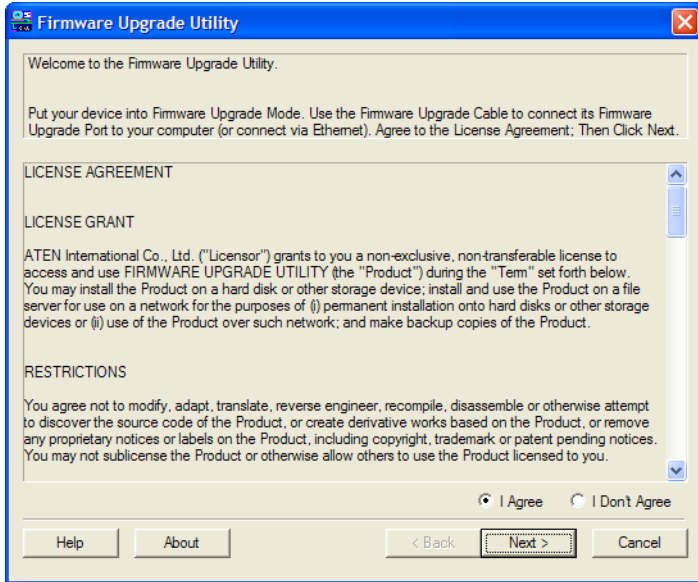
Firmware Upgrade Utility

Welcome to the Firmware Upgrade Utility.

Put your device into Firmware Upgrade Mode. Use the Firmware Upgrade Cable to connect its Firmware Upgrade Port to your computer (or connect via Ethernet). Agree to the License Agreement; Then Click Next.

LICENSE AGREEMENT

LICENSE GRANT

ATEN International Co., Ltd. ("Licensor") grants to you a non-exclusive, non-transferable license to access and use FIRMWARE UPGRADE UTILITY (the "Product") during the "Term" set forth below. You may install the Product on a hard disk or other storage device; install and use the Product on a file server for use on a network for the purposes of (i) permanent installation onto hard disks or other storage devices or (ii) use of the Product over such network; and make backup copies of the Product.

RESTRICTIONS

You agree not to modify, adapt, translate, reverse engineer, recompile, disassemble or otherwise attempt to discover the source code of the Product, or create derivative works based on the Product, or remove any proprietary notices or labels on the Product, including copyright, trademark or patent pending notices. You may not sublicense the Product or otherwise allow others to use the Product licensed to you.

I Agree
I Don't Agree

Help
About
< Back
Next >
Cancel